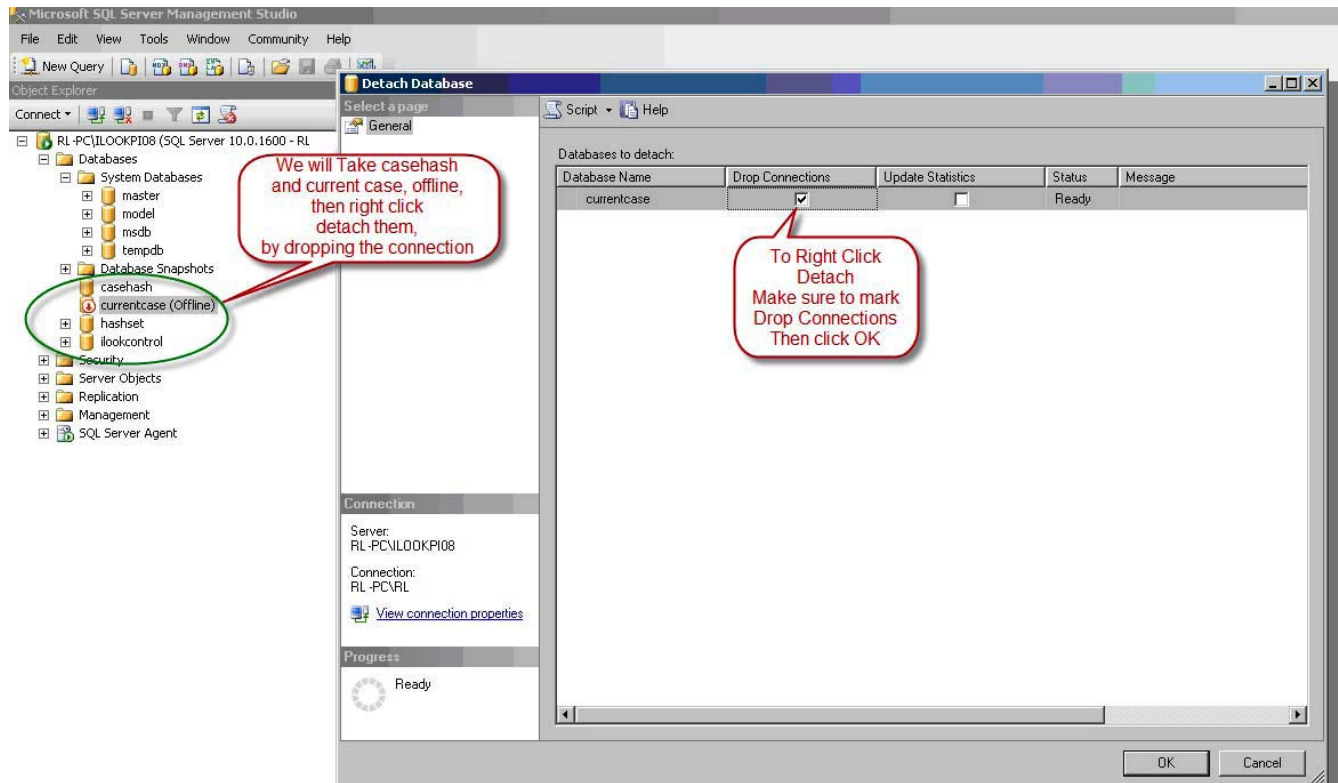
Microsoft SQL Server Management Studio

File Edit View Tools Window Community Help

New Query

Object Explorer

Connect ▾

RL-PC\ILOOKPI08 (SQL Server 10.0.1600 - RL
Databases
System Databases
master
model
msdb
tempdb
Database Snapshots
casehash
currentcase (Offline)
hashset
ilookcontrol
Security
Server Objects
Replication
Management
SQL Server Agent

We will Take casehash and current case, offline, then right click detach them, by dropping the connection

Detach Database

Select a page
General

Script ▾ Help

Databases to detach:

| Database Name | Drop Connections | Update Statistics | Status | Message |
|---|---|---|---|---|
| currentcase | ☑ | ☐ | Ready | |

To Right Click Detach Make sure to mark Drop Connections Then click OK

Connection

Server:
RL-PC\ILOOKPI08

Connection:
RL-PC\RL

View connection properties

Progress

Ready

OK Cancel